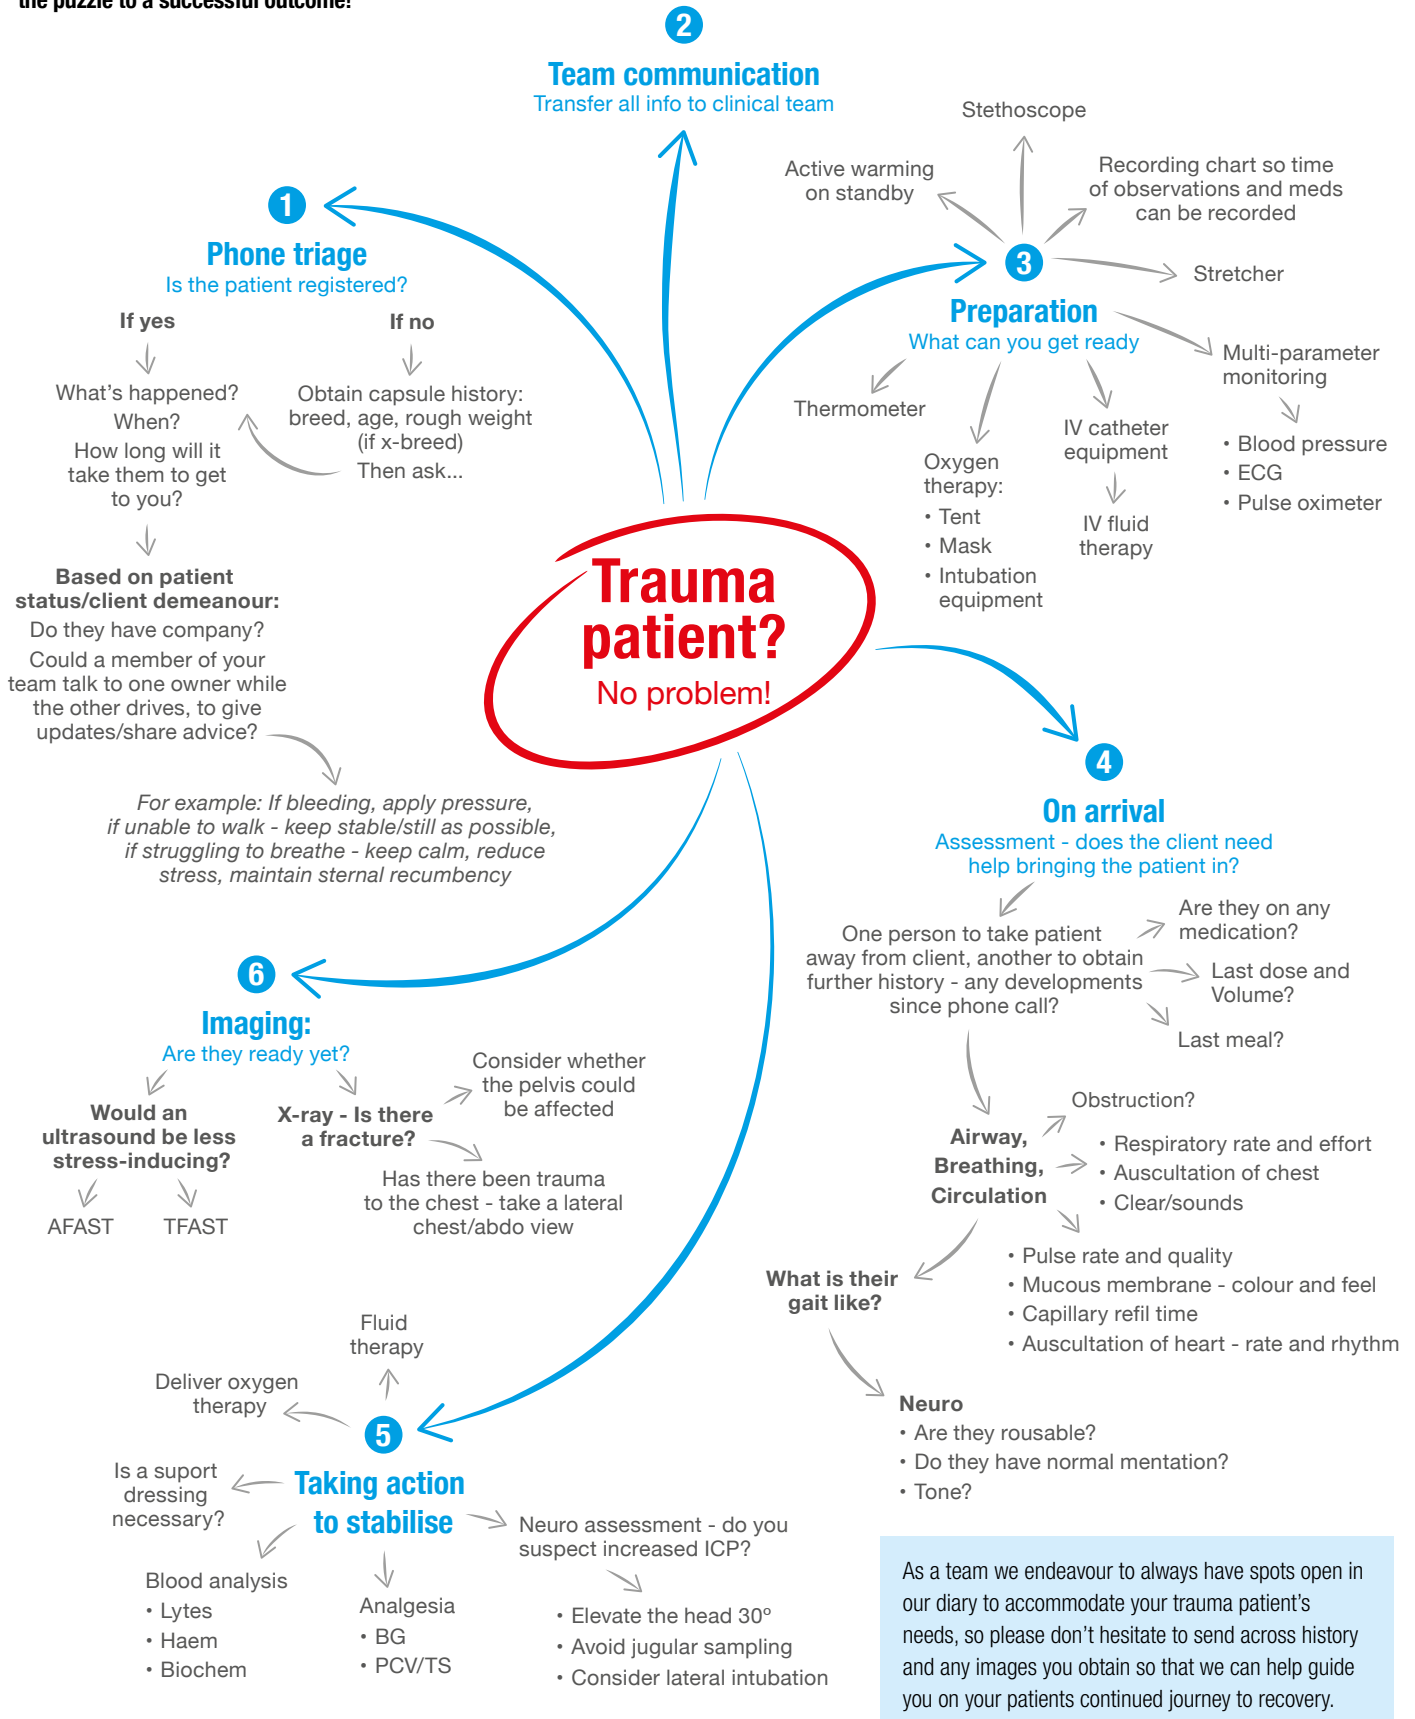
the puzzle to a successful outcome!

Trauma patient?
No problem!

1
Phone triage
Is the patient registered?

If yes
What's happened?
When?
How long will it take them to get to you?

If no
Obtain capsule history: breed, age, rough weight (if x-breed)
Then ask...

Based on patient status/client demeanour:
Do they have company?
Could a member of your team talk to one owner while the other drives, to give updates/share advice?

For example: If bleeding, apply pressure, if unable to walk - keep stable/still as possible, if struggling to breathe - keep calm, reduce stress, maintain sternal recumbency

2
Team communication
Transfer all info to clinical team

3
Preparation
What can you get ready

Stethoscope
Active warming on standby
Recording chart so time of observations and meds can be recorded
Stretcher
Multi-parameter monitoring
• Blood pressure
• ECG
• Pulse oximeter
Thermometer
Oxygen therapy:
• Tent
• Mask
• Intubation equipment
IV catheter equipment
IV fluid therapy

4
On arrival
Assessment - does the client need help bringing the patient in?

One person to take patient away from client, another to obtain further history - any developments since phone call?
Are they on any medication?
Last dose and Volume?
Last meal?

Airway, Breathing, Circulation
Obstruction?
• Respiratory rate and effort
• Auscultation of chest
• Clear/sounds
• Pulse rate and quality
• Mucous membrane - colour and feel
• Capillary refil time
• Auscultation of heart - rate and rhythm

What is their gait like?

Neuro
• Are they rousable?
• Do they have normal mentation?
• Tone?

5
Taking action to stabilise
Fluid therapy
Deliver oxygen therapy
Is a suport dressing necessary?
Blood analysis
• Lytes
• Haem
• Biochem
Analgesia
• BG
• PCV/TS
Neuro assessment - do you suspect increased ICP?
• Elevate the head 30°
• Avoid jugular sampling
• Consider lateral intubation

6
Imaging:
Are they ready yet?
Would an ultrasound be less stress-inducing?
AFAST
TFAST
X-ray - Is there a fracture?
Consider whether the pelvis could be affected
Has there been trauma to the chest - take a lateral chest/abdo view

As a team we endeavour to always have spots open in our diary to accommodate your trauma patient's needs, so please don't hesitate to send across history and any images you obtain so that we can help guide you on your patients continued journey to recovery.